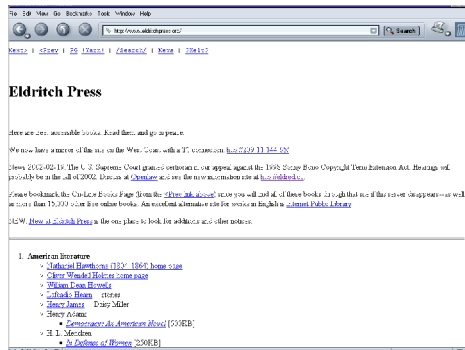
File Edit View Go Bookmarks Tools Window Help

http://www.eldritchpress.org/

Search

Next | <Prev | PG (Yarn) | <Search/ | News | [Help]

Eldritch Press

Here are free, accessible books. Read them, and go in peace.

We now have a mirror of this site on the West Coast, with a T1 connection: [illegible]

News 2002-02-19: The U. S. Supreme Court granted certiorari in our appeal against the 1998 Sonny Bono Copyright Term Extension Act. Hearings will probably be in the fall of 2002. Discuss at Openlaw and see the new information site at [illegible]

Please bookmark the Online Books Page (from the <Prev link above) since you will find all of these books through that site if this server disappears—as well as more than 15,000 other free online books. An excellent alternative site for works in English is Internet Public Library.

NEW: New at Eldritch Press is the one place to look for additions and other notices.

1. American literature
Nathaniel Hawthorne (1804–1864) home page
Oliver Wendell Holmes home page
William Dean Howells
Lafcadio Hearn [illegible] stories
Henry James — Daisy Miller
Henry Adams
Democracy: An American Novel [500KB]
H. L. Mencken
In Defense of Women [250KB]